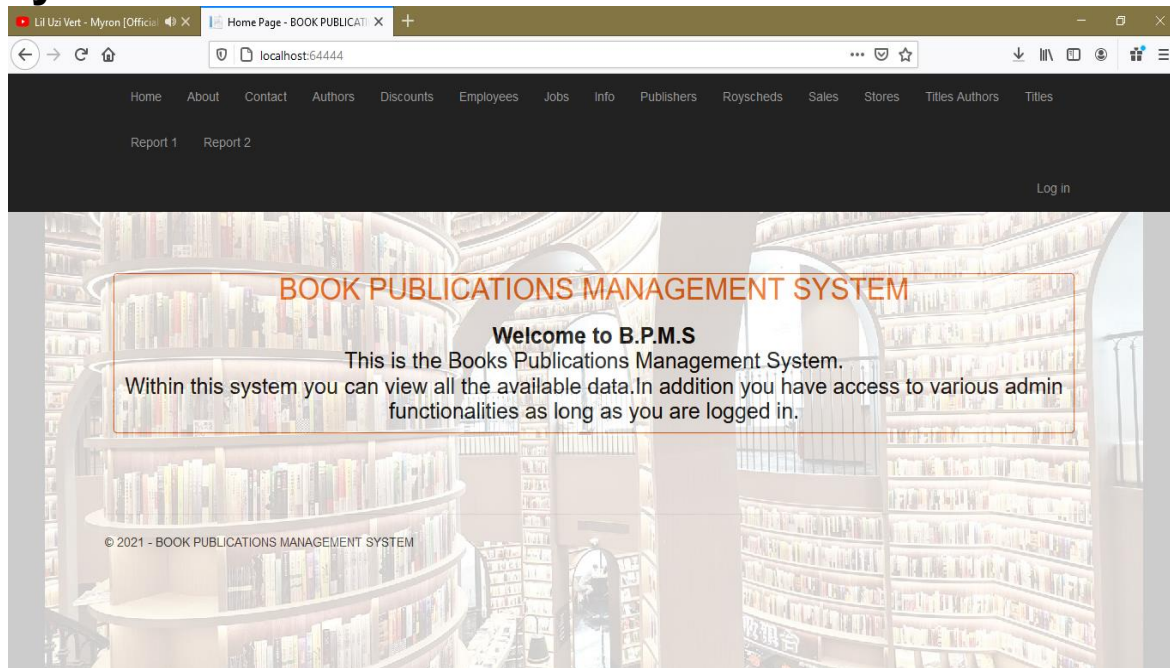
Lil Uzi Vert - Myron [Official
Home Page - BOOK PUBLICATI
localhost:64444

Home About Contact Authors Discounts Employees Jobs Info Publishers Roynscheds Sales Stores Titles Authors Titles
Report 1 Report 2

Log in

BOOK PUBLICATIONS MANAGEMENT SYSTEM

Welcome to B.P.M.S
This is the Books Publications Management System.
Within this system you can view all the available data.In addition you have access to various admin functionalities as long as you are logged in.

© 2021 - BOOK PUBLICATIONS MANAGEMENT SYSTEM